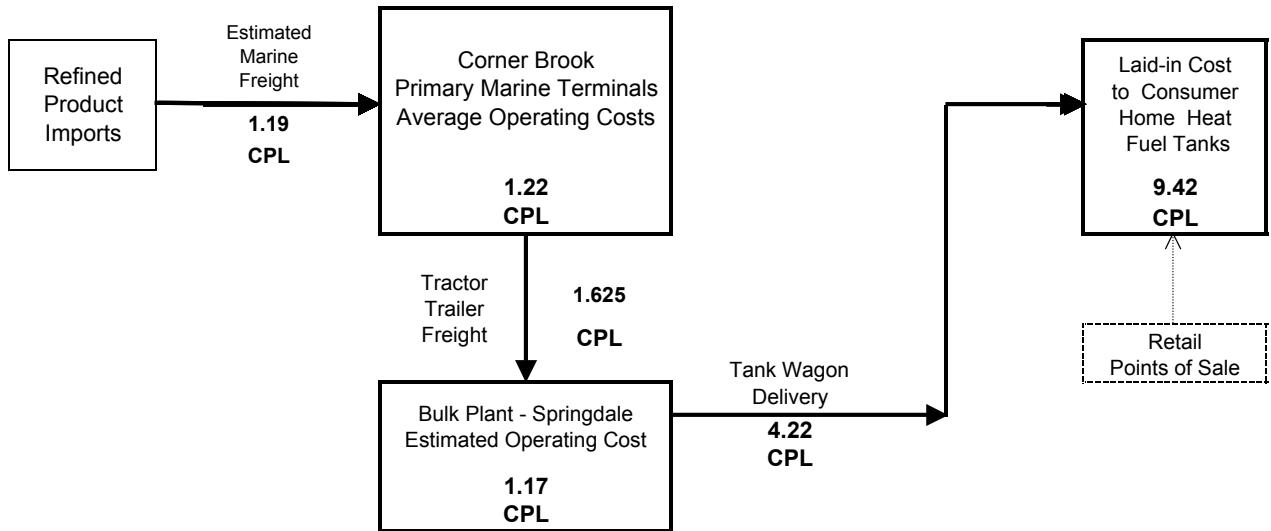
Refined Product Imports

Estimated Marine Freight

1.19 CPL

Corner Brook Primary Marine Terminals Average Operating Costs

1.22 CPL

Laid-in Cost to Consumer Home Heat Fuel Tanks

9.42 CPL

Tractor Trailer Freight

1.625 CPL

Retail Points of Sale

Tank Wagon Delivery

4.22 CPL

Bulk Plant - Springdale Estimated Operating Cost

1.17 CPL